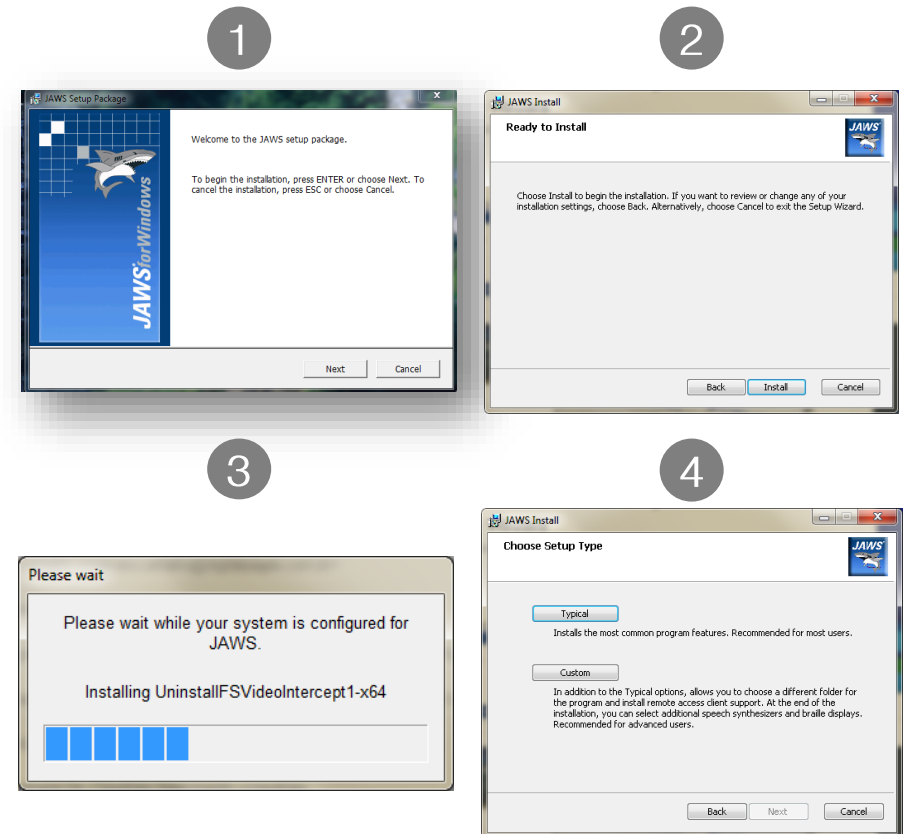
1

JAWS Setup Package

JAWS for Windows

Welcome to the JAWS setup package.

To begin the installation, press ENTER or choose Next. To cancel the installation, press ESC or choose Cancel.

Next Cancel

2

JAWS Install

Ready to Install

JAWS

Choose Install to begin the installation. If you want to review or change any of your installation settings, choose Back. Alternatively, choose Cancel to exit the Setup Wizard.

Back Install Cancel

3

Please wait

Please wait while your system is configured for JAWS.

Installing UninstallFSVideoIntercept1-x64

4

JAWS Install

Choose Setup Type

JAWS

Typical

Installs the most common program features. Recommended for most users.

Custom

In addition to the Typical options, allows you to choose a different folder for the program and install remote access client support. At the end of the installation, you can select additional speech synthesizers and braille displays. Recommended for advanced users.

Back Next Cancel